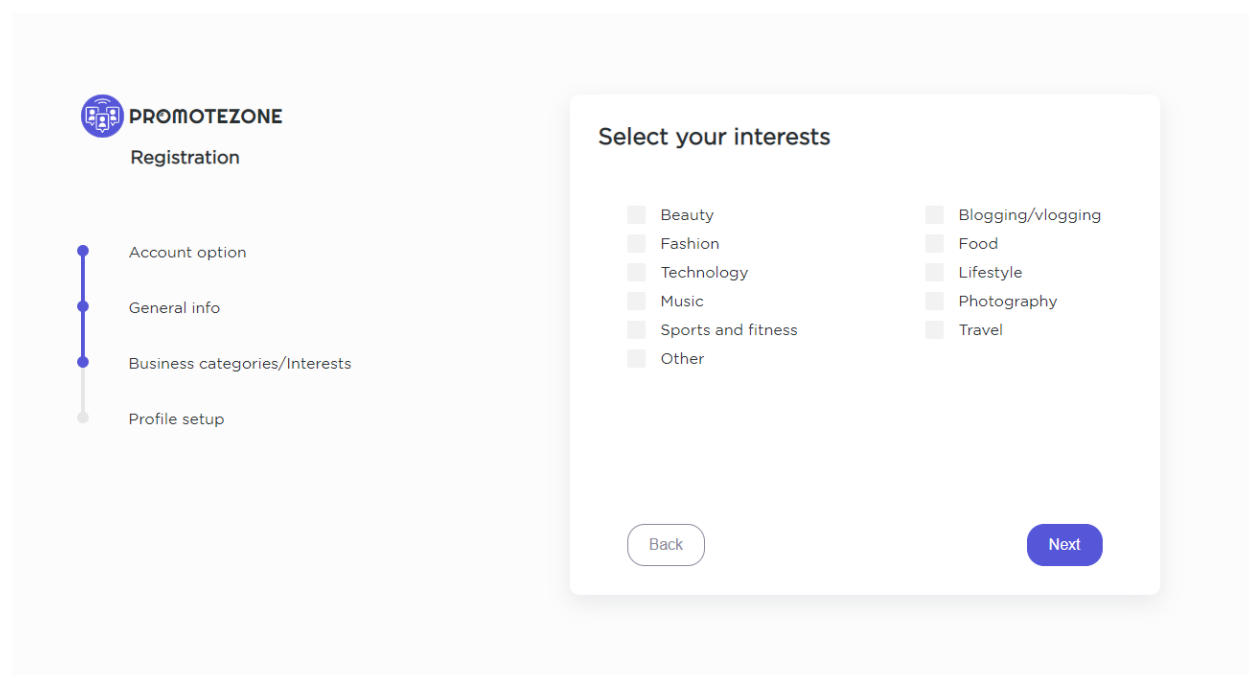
PROMOTEZONE
Registration

Account option
General info
Business categories/Interests
Profile setup

Select your interests

Beauty
Fashion
Technology
Music
Sports and fitness
Other

Blogging/vlogging
Food
Lifestyle
Photography
Travel

Back
Next